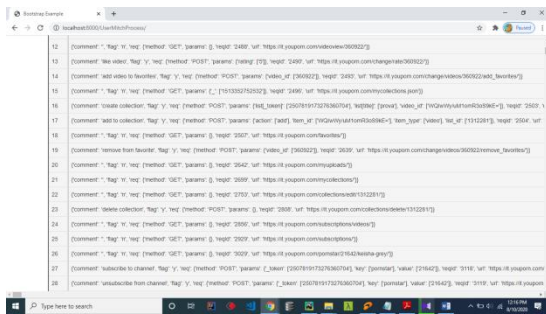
Bootstrap Example × +

localhost:5000/User/MitchProcess/

Paused

12 {'comment': '', 'flag': 'n', 'req': {'method': 'GET', 'params': {}, 'reqid': '2488', 'url': 'https://it.youporn.com/videoview/360922/'}}

13 {'comment': 'like video', 'flag': 'y', 'req': {'method': 'POST', 'params': {'rating': ['0']}, 'reqid': '2490', 'url': 'https://it.youporn.com/change/rate/360922/'}}

14 {'comment': 'add video to favorites', 'flag': 'y', 'req': {'method': 'POST', 'params': {'video_id': ['360922']}, 'reqid': '2493', 'url': 'https://it.youporn.com/change/videos/360922/add_favorites/'}}

15 {'comment': '', 'flag': 'n', 'req': {'method': 'GET', 'params': {'_': ['1513552752523']}, 'reqid': '2496', 'url': 'https://it.youporn.com/mycollections.json'}}

16 {'comment': 'create collection', 'flag': 'y', 'req': {'method': 'POST', 'params': {'list[_token]': ['2507619173276360704'], 'list[title]': ['prova'], 'video_id': ['WQiwWyUuHlsmR3o59iE='], 'reqid': '2503', 'u

17 {'comment': 'add to collection', 'flag': 'y', 'req': {'method': 'POST', 'params': {'action': ['add'], 'item_id': ['WQiwWyUuHlsmR3o59iE='], 'item_type': ['video'], 'list_id': ['1312281']}, 'reqid': '2504', 'url':

18 {'comment': '', 'flag': 'n', 'req': {'method': 'GET', 'params': {}, 'reqid': '2507', 'url': 'https://it.youporn.com/favorites/'}}

19 {'comment': 'remove from favorite', 'flag': 'y', 'req': {'method': 'POST', 'params': {'video_id': ['360922']}, 'reqid': '2639', 'url': 'https://it.youporn.com/change/videos/360922/remove_favorites/'}}

20 {'comment': '', 'flag': 'n', 'req': {'method': 'GET', 'params': {}, 'reqid': '2642', 'url': 'https://it.youporn.com/myuploads/'}}

21 {'comment': '', 'flag': 'n', 'req': {'method': 'GET', 'params': {}, 'reqid': '2699', 'url': 'https://it.youporn.com/mycollections/'}}

22 {'comment': '', 'flag': 'n', 'req': {'method': 'GET', 'params': {}, 'reqid': '2753', 'url': 'https://it.youporn.com/collections/edit/1312281/'}}

23 {'comment': 'delete collection', 'flag': 'y', 'req': {'method': 'POST', 'params': {}, 'reqid': '2808', 'url': 'https://it.youporn.com/collections/delete/1312281/'}}

24 {'comment': '', 'flag': 'n', 'req': {'method': 'GET', 'params': {}, 'reqid': '2856', 'url': 'https://it.youporn.com/subscriptions/videos/'}}

25 {'comment': '', 'flag': 'n', 'req': {'method': 'GET', 'params': {}, 'reqid': '2920', 'url': 'https://it.youporn.com/subscriptions/'}}

26 {'comment': '', 'flag': 'n', 'req': {'method': 'GET', 'params': {}, 'reqid': '3029', 'url': 'https://it.youporn.com/pornstar/21642/keisha-grey/'}}

27 {'comment': 'subscribe to channel', 'flag': 'y', 'req': {'method': 'POST', 'params': {'_token': ['2507619173276360704'], 'key': ['pornstar'], 'value': ['21642']}, 'reqid': '3118', 'url': 'https://it.youporn.com/

28 {'comment': 'unsubscribe from channel', 'flag': 'y', 'req': {'method': 'POST', 'params': {'_token': ['2507619173276360704'], 'key': ['pornstar'], 'value': ['21642']}, 'reqid': '3119', 'url': 'https://it.youporn

Type here to search

12:16 PM
8/10/2020